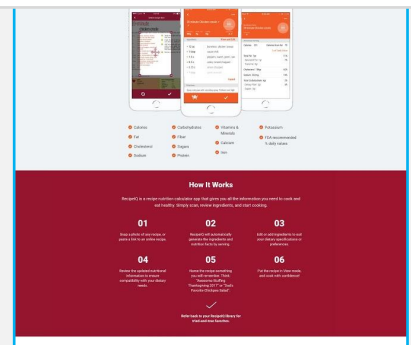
Calories
Fat
Cholesterol
Sodium

Carbohydrates
Fiber
Sugars
Protein

Vitamins & Minerals
Calcium
Iron

Potassium
FDA recommended % daily values

How It Works

RecipeIQ is a recipe nutrition calculator app that gives you all the information you need to cook and eat healthy. Simply scan, review ingredients, and start cooking.

01

Snap a photo of any recipe, or paste a link to an online recipe.

02

RecipeIQ will automatically generate the ingredients and nutrition facts by serving.

03

Edit or add ingredients to suit your dietary specifications or preferences.

04

Review the updated nutritional information to ensure compatibility with your dietary needs.

05

Name the recipe something you will remember. Think "Awesome Stuffing Thanksgiving 2017" or "Dad's Favorite Chickpea Salad".

06

Put the recipe in those meals, and cook with confidence!

Refer back to your RecipeIQ library for tried-and-true favorites.